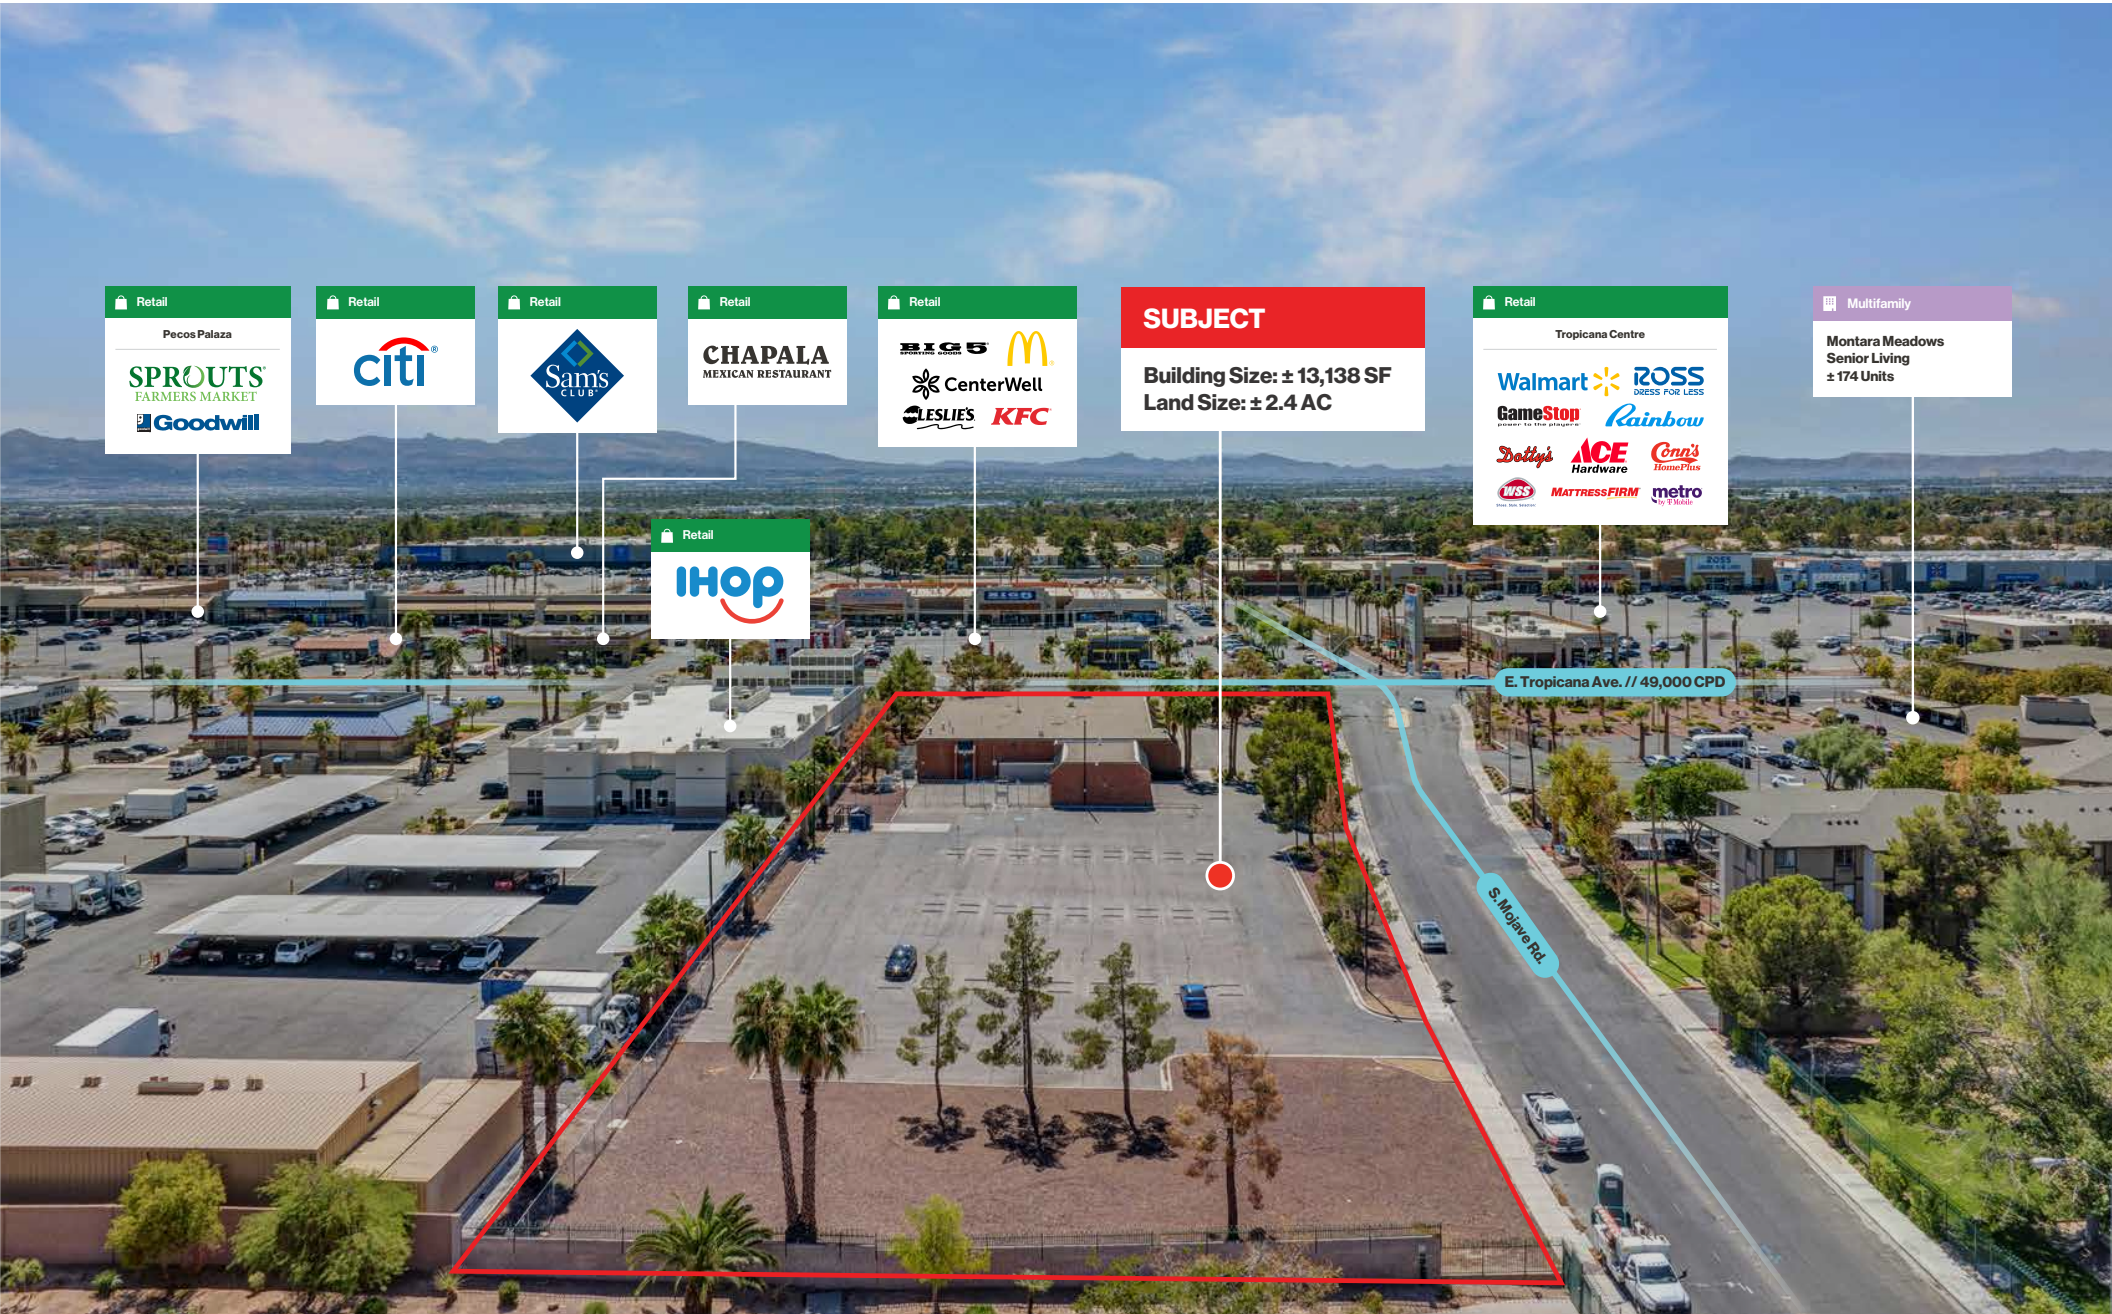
Retail
Pecos Palaza
SPROUTS FARMERS MARKET
Goodwill

Retail
citi

Retail
Sam's CLUB

Retail
CHAPALA MEXICAN RESTAURANT

Retail
BIG 5 SPORTING GOODS
CenterWell
LESLIE'S
KFC

SUBJECT
Building Size: ± 13,138 SF
Land Size: ± 2.4 AC

Retail
Tropicana Centre
Walmart
ROSS DRESS FOR LESS
GameStop
Rainbow
Dotty's
ACE Hardware
Conn's HomePlus
WSS
MATTRESSFIRM
metro by T-Mobile

Multifamily
Montara Meadows Senior Living
± 174 Units

Retail
IHOP

E. Tropicana Ave. // 49,000 CPD
S. Mojave Rd.